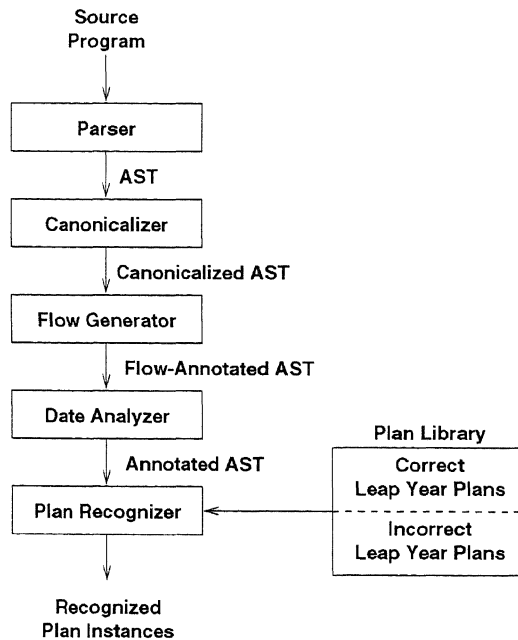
Source Program

Parser

AST

Canonicalizer

Canonicalized AST

Flow Generator

Flow-Annotated AST

Date Analyzer

Annotated AST

Plan Library

Correct Leap Year Plans

Incorrect Leap Year Plans

Plan Recognizer

Recognized Plan Instances